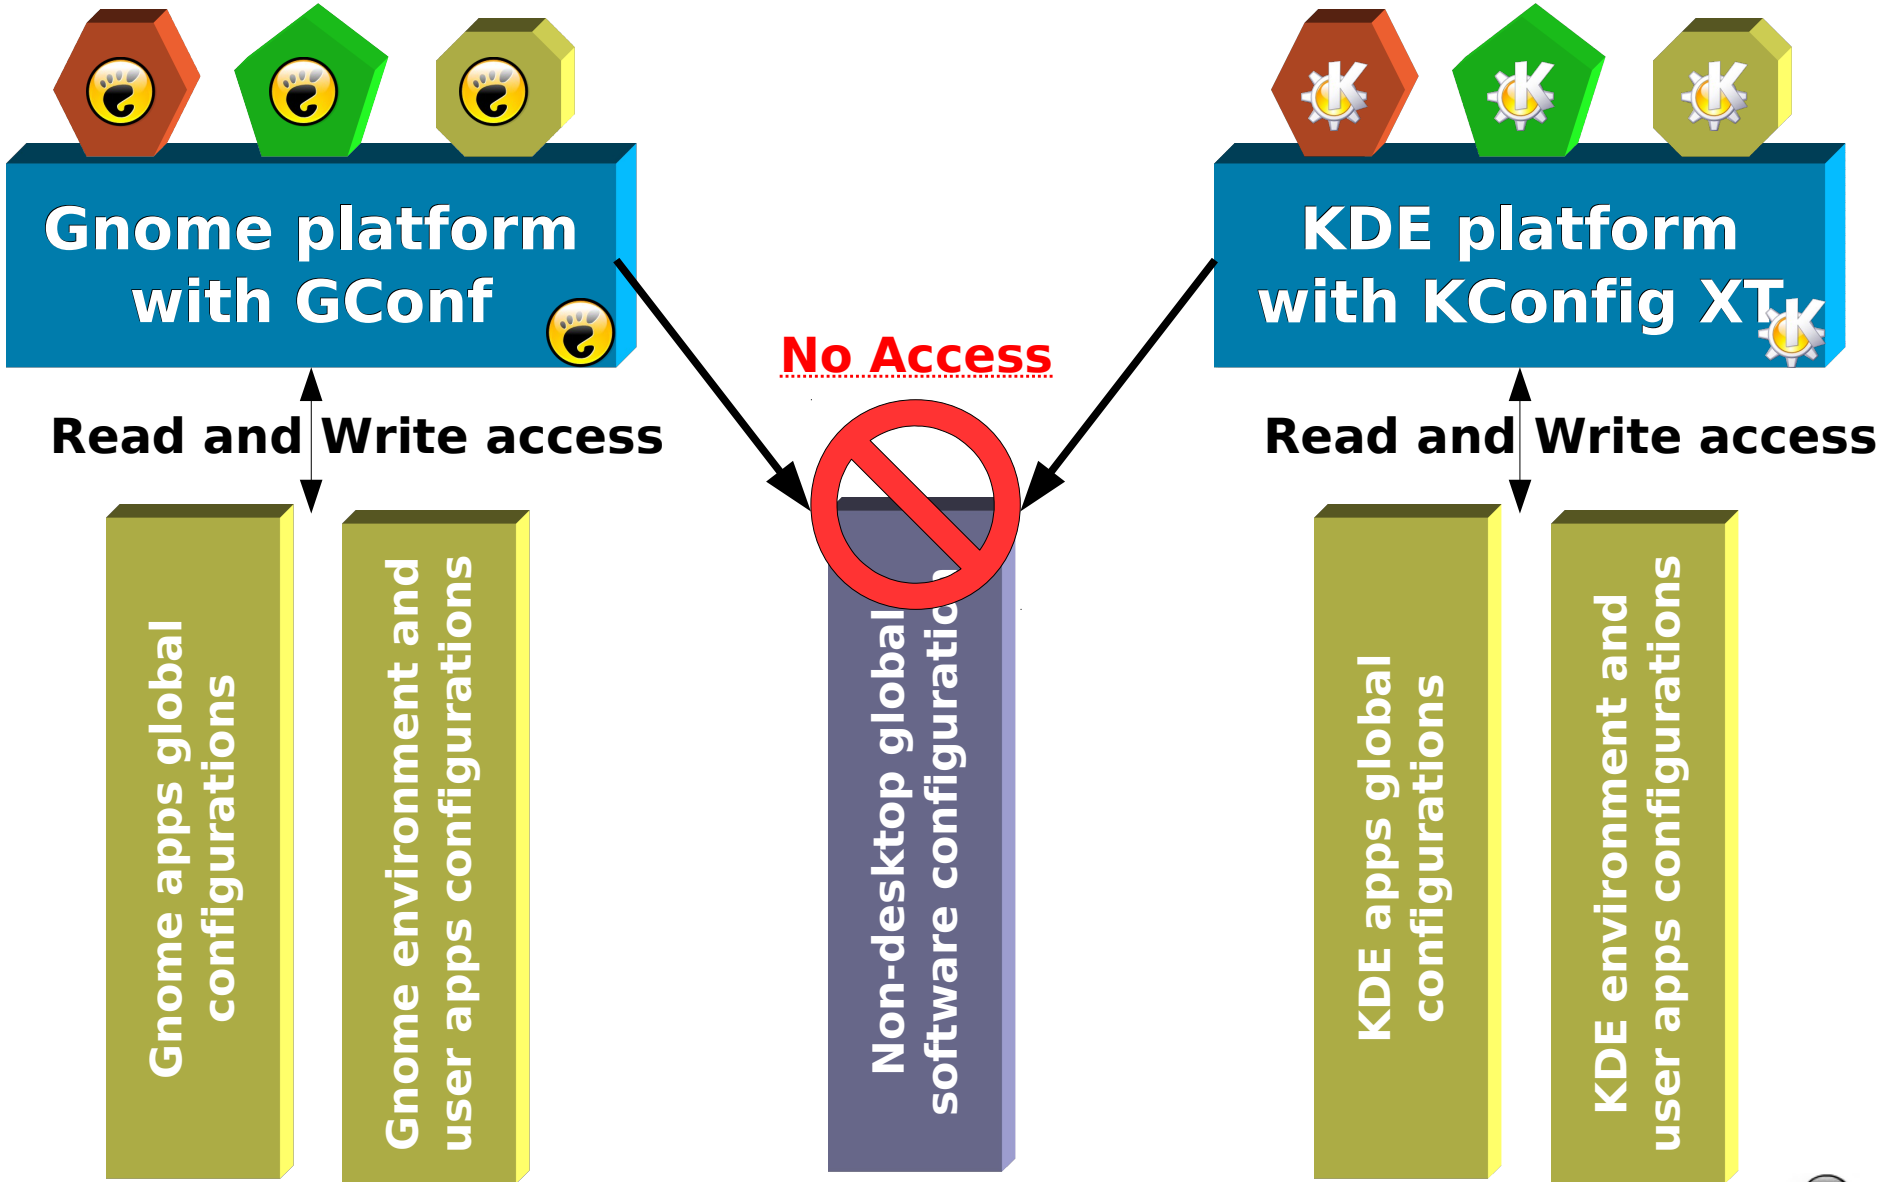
Gnome platform with GConf

KDE platform with KConfig XT

No Access

Read and Write access

Read and Write access

Gnome apps global configurations

Gnome environment and user apps configurations

Non-desktop global software configuratio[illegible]

KDE apps global configurations

KDE environment and user apps configurations